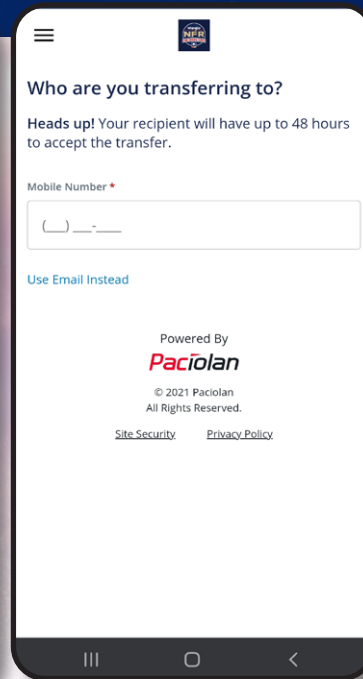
NFR

Who are you transferring to?

**Heads up!** Your recipient will have up to 48 hours to accept the transfer.

Mobile Number *

(___) ___-____

Use Email Instead

Powered By

Paciolan

© 2021 Paciolan
All Rights Reserved.

Site Security Privacy Policy